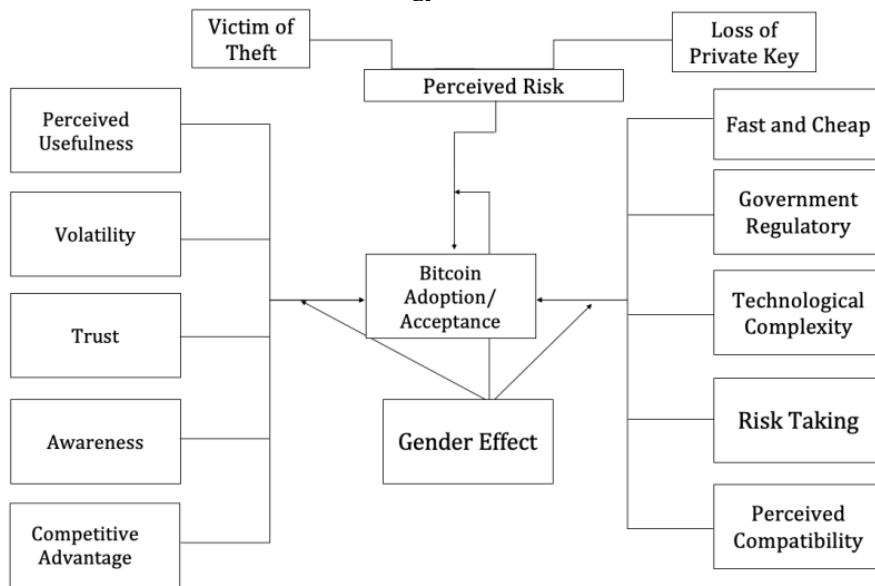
Victim of Theft

Loss of Private Key

Perceived Risk

Perceived Usefulness

Volatility

Trust

Awareness

Competitive Advantage

Bitcoin Adoption/ Acceptance

Gender Effect

Fast and Cheap

Government Regulatory

Technological Complexity

Risk Taking

Perceived Compatibility